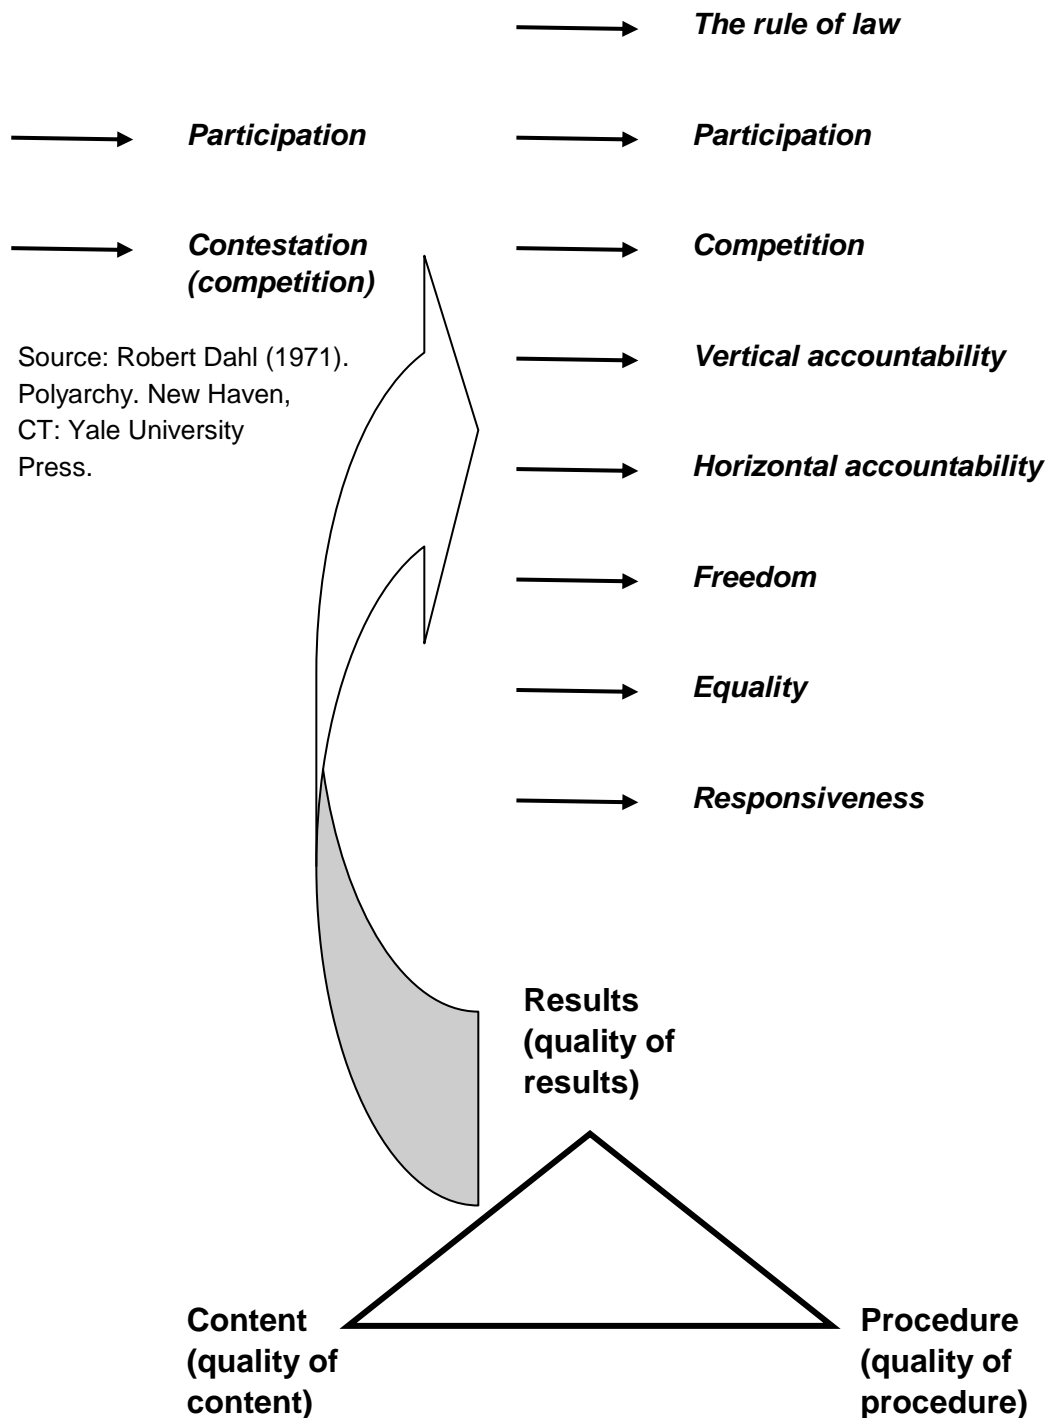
The rule of law

Participation

Participation

Contestation (competition)

Competition

Source: Robert Dahl (1971). Polyarchy. New Haven, CT: Yale University Press.

Vertical accountability

Horizontal accountability

Freedom

Equality

Responsiveness

Results (quality of results)

Content (quality of content)

Procedure (quality of procedure)